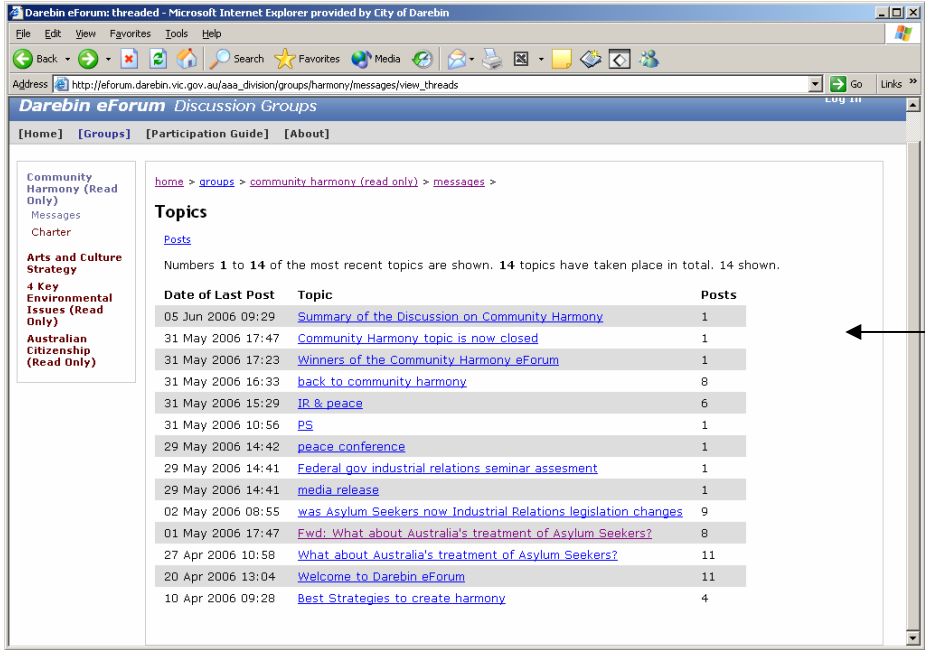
Darebin eForum: threaded - Microsoft Internet Explorer provided by City of Darebin

File Edit View Favorites Tools Help

Back Search Favorites Media

Address http://eforum.darebin.vic.gov.au/aaa_division/groups/harmony/messages/view_threads Go Links

Darebin eForum Discussion Groups

Log in

[Home] [Groups] [Participation Guide] [About]

Community Harmony (Read Only)
Messages
Charter

Arts and Culture Strategy

4 Key Environmental Issues (Read Only)

Australian Citizenship (Read Only)

home > groups > community harmony (read only) > messages >

Topics

Posts

Numbers 1 to 14 of the most recent topics are shown. 14 topics have taken place in total. 14 shown.

| Date of Last Post | Topic | Posts |
|---|---|---|
| 05 Jun 2006 09:29 | Summary of the Discussion on Community Harmony | 1 |
| 31 May 2006 17:47 | Community Harmony topic is now closed | 1 |
| 31 May 2006 17:23 | Winners of the Community Harmony eForum | 1 |
| 31 May 2006 16:33 | back to community harmony | 8 |
| 31 May 2006 15:29 | IR & peace | 6 |
| 31 May 2006 10:56 | PS | 1 |
| 29 May 2006 14:42 | peace conference | 1 |
| 29 May 2006 14:41 | Federal gov industrial relations seminar assesment | 1 |
| 29 May 2006 14:41 | media release | 1 |
| 02 May 2006 08:55 | was Asylum Seekers now Industrial Relations legislation changes | 9 |
| 01 May 2006 17:47 | Fwd: What about Australia's treatment of Asylum Seekers? | 8 |
| 27 Apr 2006 10:58 | What about Australia's treatment of Asylum Seekers? | 11 |
| 20 Apr 2006 13:04 | Welcome to Darebin eForum | 11 |
| 10 Apr 2006 09:28 | Best Strategies to create harmony | 4 |